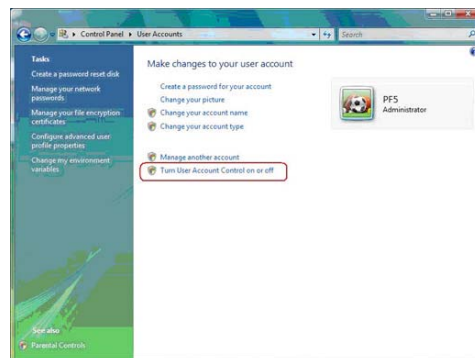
Control Panel ▸ User Accounts

Search

Tasks

Create a password reset disk

Manage your network passwords

Manage your file encryption certificates

Configure advanced user profile properties

Change my environment variables

See also

Parental Controls

Make changes to your user account

Create a password for your account

Change your picture

Change your account name

Change your account type

PF5

Administrator

Manage another account

Turn User Account Control on or off